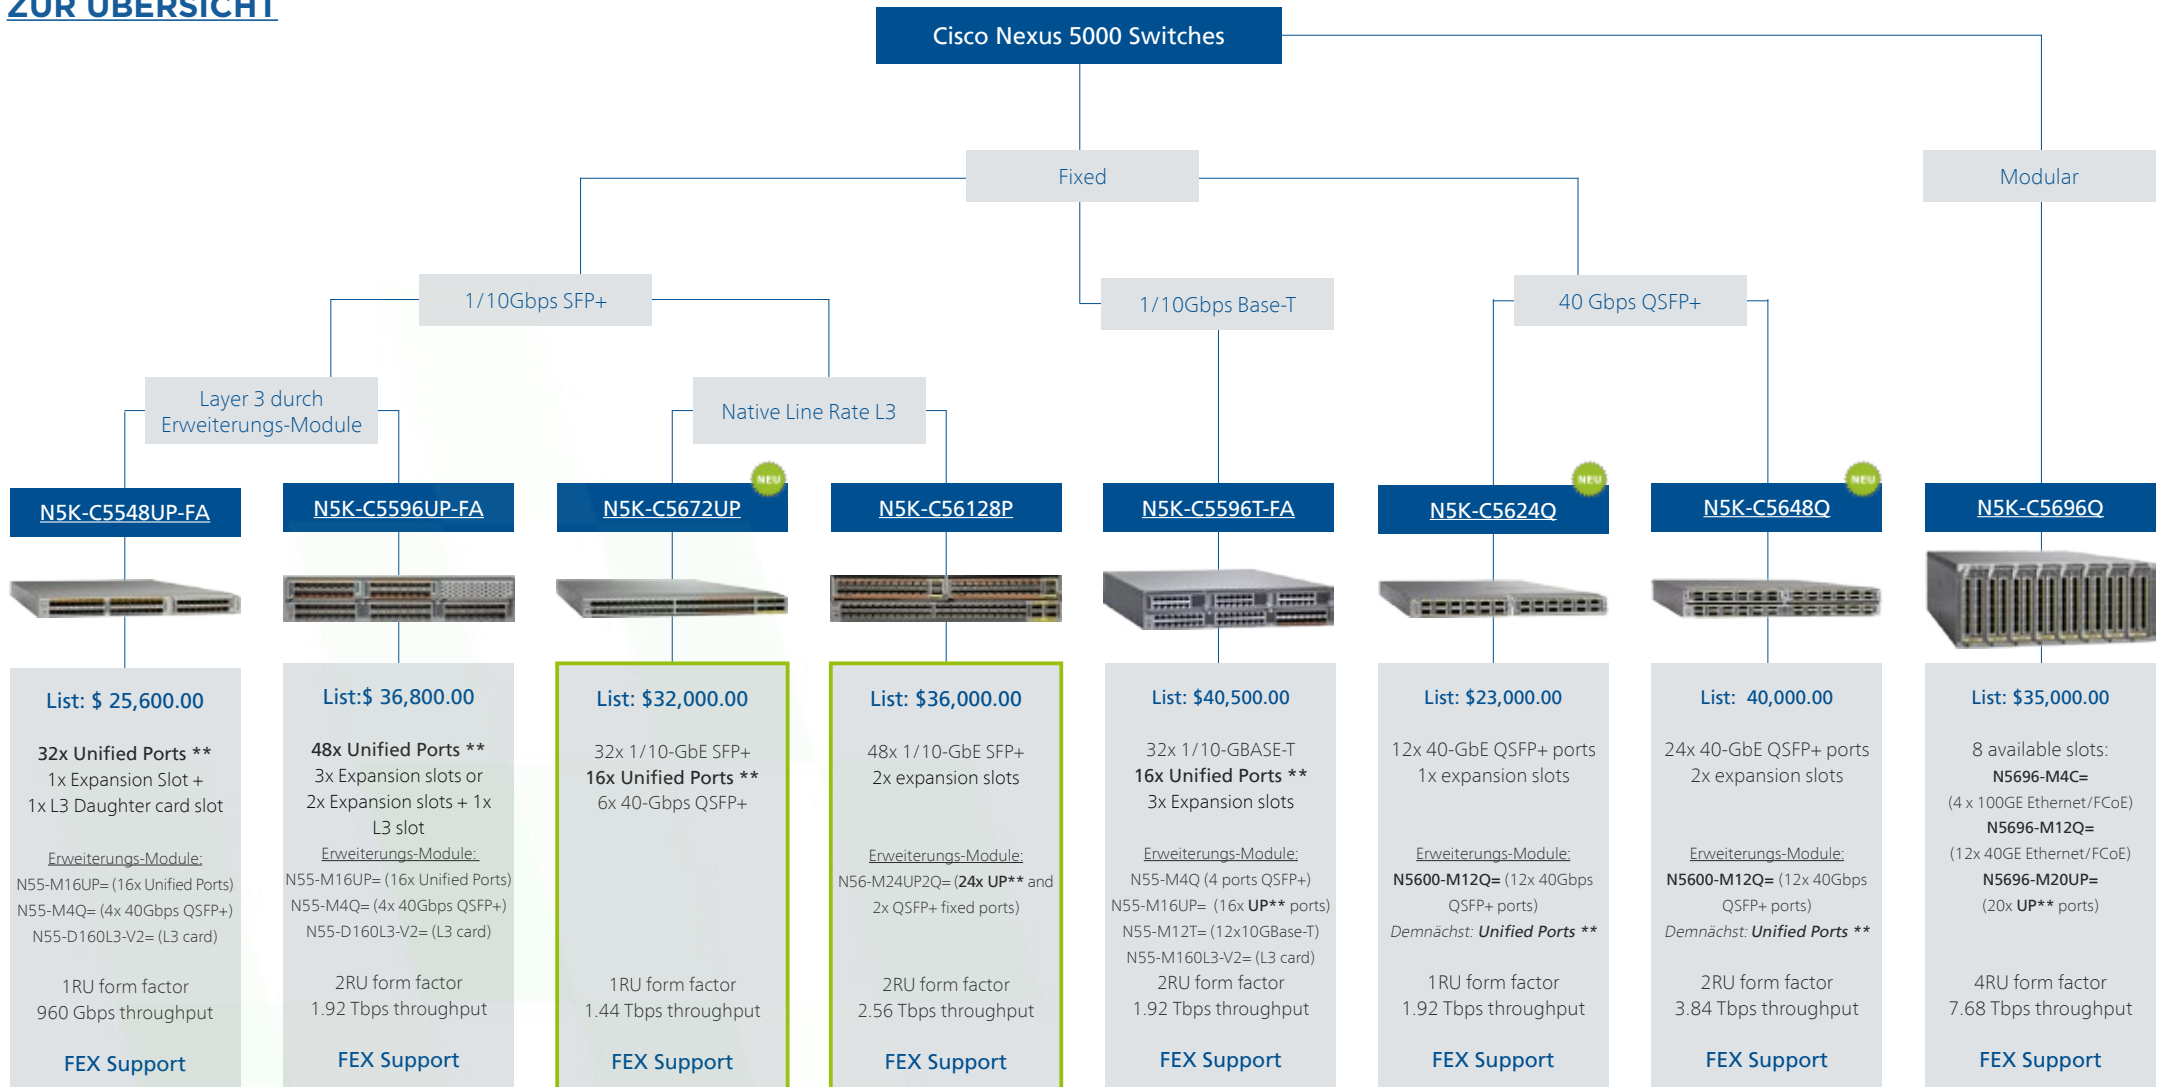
ZUR ÜBERSICHT

Cisco Nexus 5000 Switches

Fixed

Modular

1/10Gbps SFP+

1/10Gbps Base-T

40 Gbps QSFP+

Layer 3 durch Erweiterungs-Module

Native Line Rate L3

N5K-C5548UP-FA

List: $ 25,600.00

32x Unified Ports **
1x Expansion Slot +
1x L3 Daughter card slot

Erweiterungs-Module:
N55-M16UP= (16x Unified Ports)
N55-M4Q= (4x 40Gbps QSFP+)
N55-D160L3-V2= (L3 card)

1RU form factor
960 Gbps throughput

FEX Support

N5K-C5596UP-FA

List:$ 36,800.00

48x Unified Ports **
3x Expansion slots or
2x Expansion slots + 1x L3 slot

Erweiterungs-Module:
N55-M16UP= (16x Unified Ports)
N55-M4Q= (4x 40Gbps QSFP+)
N55-D160L3-V2= (L3 card)

2RU form factor
1.92 Tbps throughput

FEX Support

NEU

N5K-C5672UP

List: $32,000.00

32x 1/10-GbE SFP+
16x Unified Ports **
6x 40-Gbps QSFP+

1RU form factor
1.44 Tbps throughput

FEX Support

N5K-C56128P

List: $36,000.00

48x 1/10-GbE SFP+
2x expansion slots

Erweiterungs-Module:
N56-M24UP2Q= (24x UP** and 2x QSFP+ fixed ports)

2RU form factor
2.56 Tbps throughput

FEX Support

N5K-C5596T-FA

List: $40,500.00

32x 1/10-GBASE-T
16x Unified Ports **
3x Expansion slots

Erweiterungs-Module:
N55-M4Q (4 ports QSFP+)
N55-M16UP= (16x UP** ports)
N55-M12T= (12x10GBase-T)
N55-M160L3-V2= (L3 card)
2RU form factor
1.92 Tbps throughput

FEX Support

NEU

N5K-C5624Q

List: $23,000.00

12x 40-GbE QSFP+ ports
1x expansion slots

Erweiterungs-Module:
N5600-M12Q= (12x 40Gbps QSFP+ ports)
Demnächst: Unified Ports **

1RU form factor
1.92 Tbps throughput

FEX Support

NEU

N5K-C5648Q

List: 40,000.00

24x 40-GbE QSFP+ ports
2x expansion slots

Erweiterungs-Module:
N5600-M12Q= (12x 40Gbps QSFP+ ports)
Demnächst: Unified Ports **

2RU form factor
3.84 Tbps throughput

FEX Support

N5K-C5696Q

List: $35,000.00

8 available slots:
N5696-M4C=
(4 x 100GE Ethernet/FCoE)
N5696-M12Q=
(12x 40GE Ethernet/FCoE)
N5696-M20UP=
(20x UP** ports)

4RU form factor
7.68 Tbps throughput

FEX Support